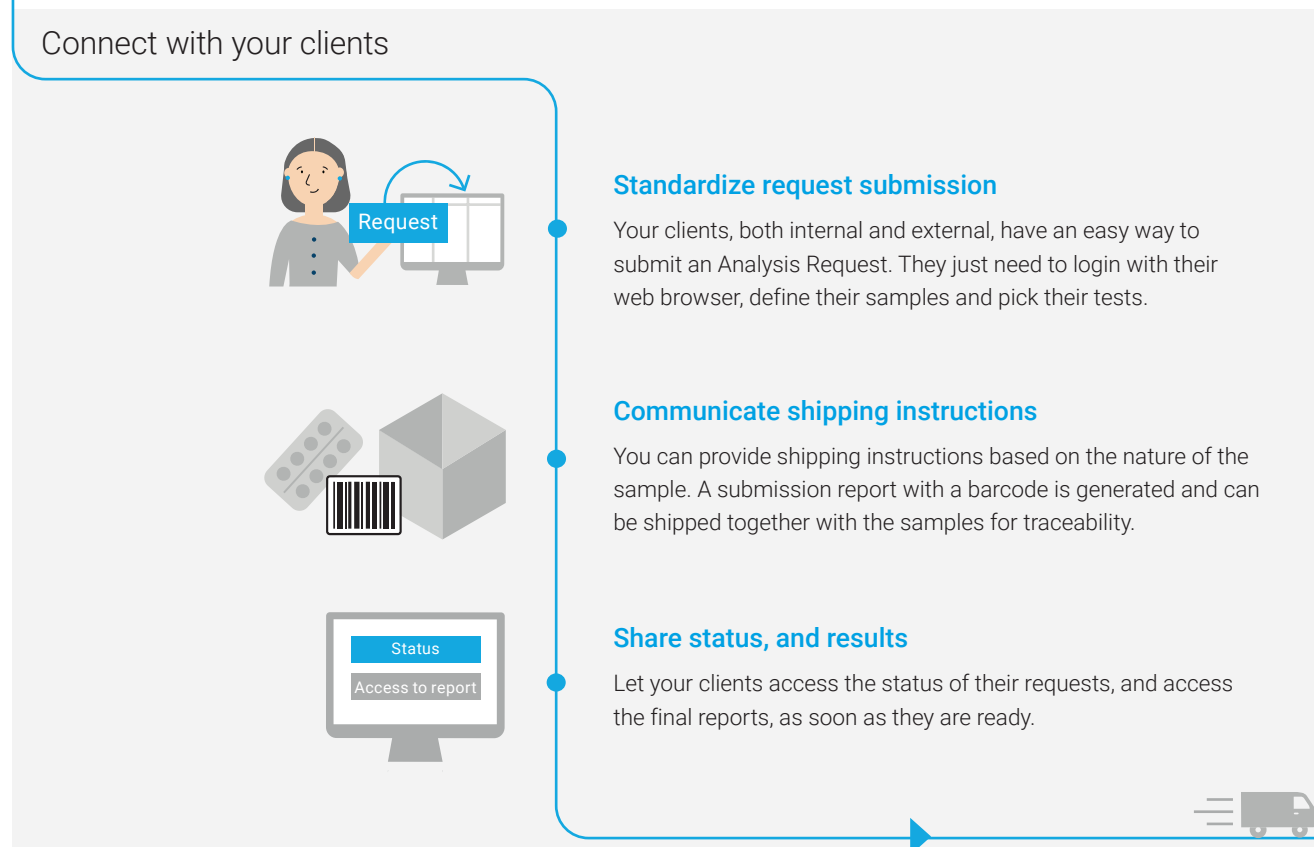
Connect with your clients

Request

Standardize request submission

Your clients, both internal and external, have an easy way to submit an Analysis Request. They just need to login with their web browser, define their samples and pick their tests.

Communicate shipping instructions

You can provide shipping instructions based on the nature of the sample. A submission report with a barcode is generated and can be shipped together with the samples for traceability.

Status

Access to report

Share status, and results

Let your clients access the status of their requests, and access the final reports, as soon as they are ready.